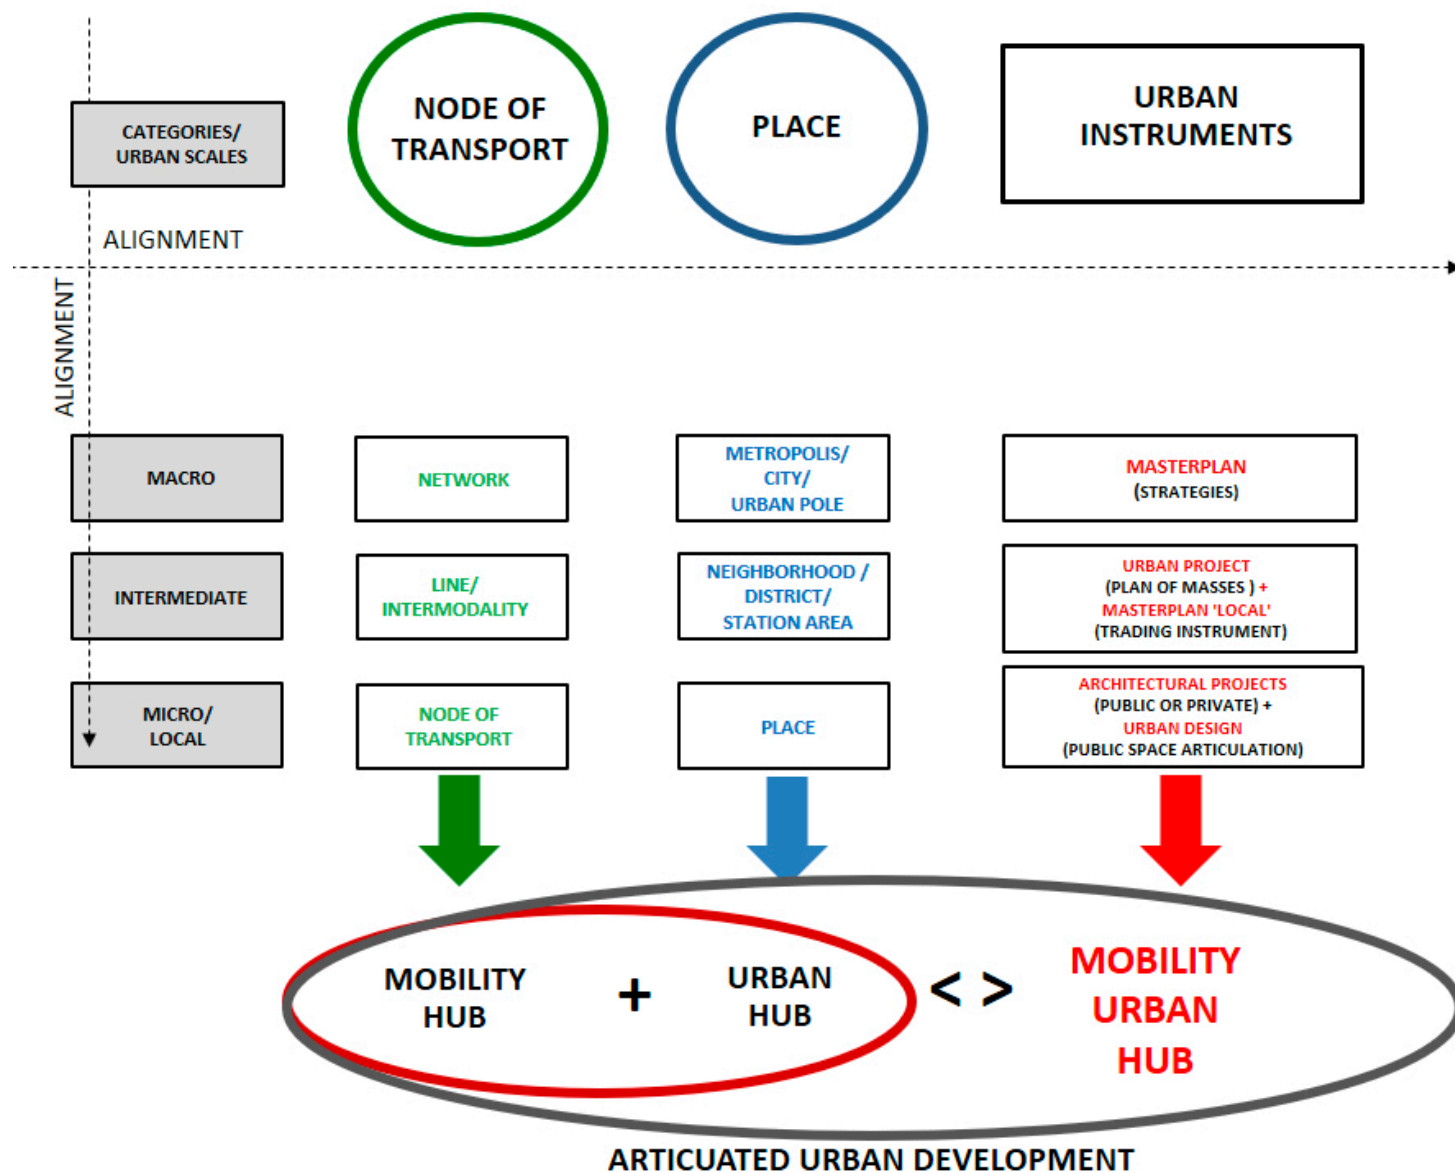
CATEGORIES/ URBAN SCALES

NODE OF TRANSPORT

PLACE

URBAN INSTRUMENTS

ALIGNMENT

ALIGNMENT

MACRO

NETWORK

METROPOLIS/ CITY/ URBAN POLE

MASTERPLAN (STRATEGIES)

INTERMEDIATE

LINE/ INTERMODALITY

NEIGHBORHOOD / DISTRICT/ STATION AREA

URBAN PROJECT (PLAN OF MASSES ) + MASTERPLAN 'LOCAL' (TRADING INSTRUMENT)

MICRO/ LOCAL

NODE OF TRANSPORT

PLACE

ARCHITECTURAL PROJECTS (PUBLIC OR PRIVATE) + URBAN DESIGN (PUBLIC SPACE ARTICULATION)

MOBILITY HUB

+

URBAN HUB

< >

MOBILITY URBAN HUB

ARTICUATED URBAN DEVELOPMENT